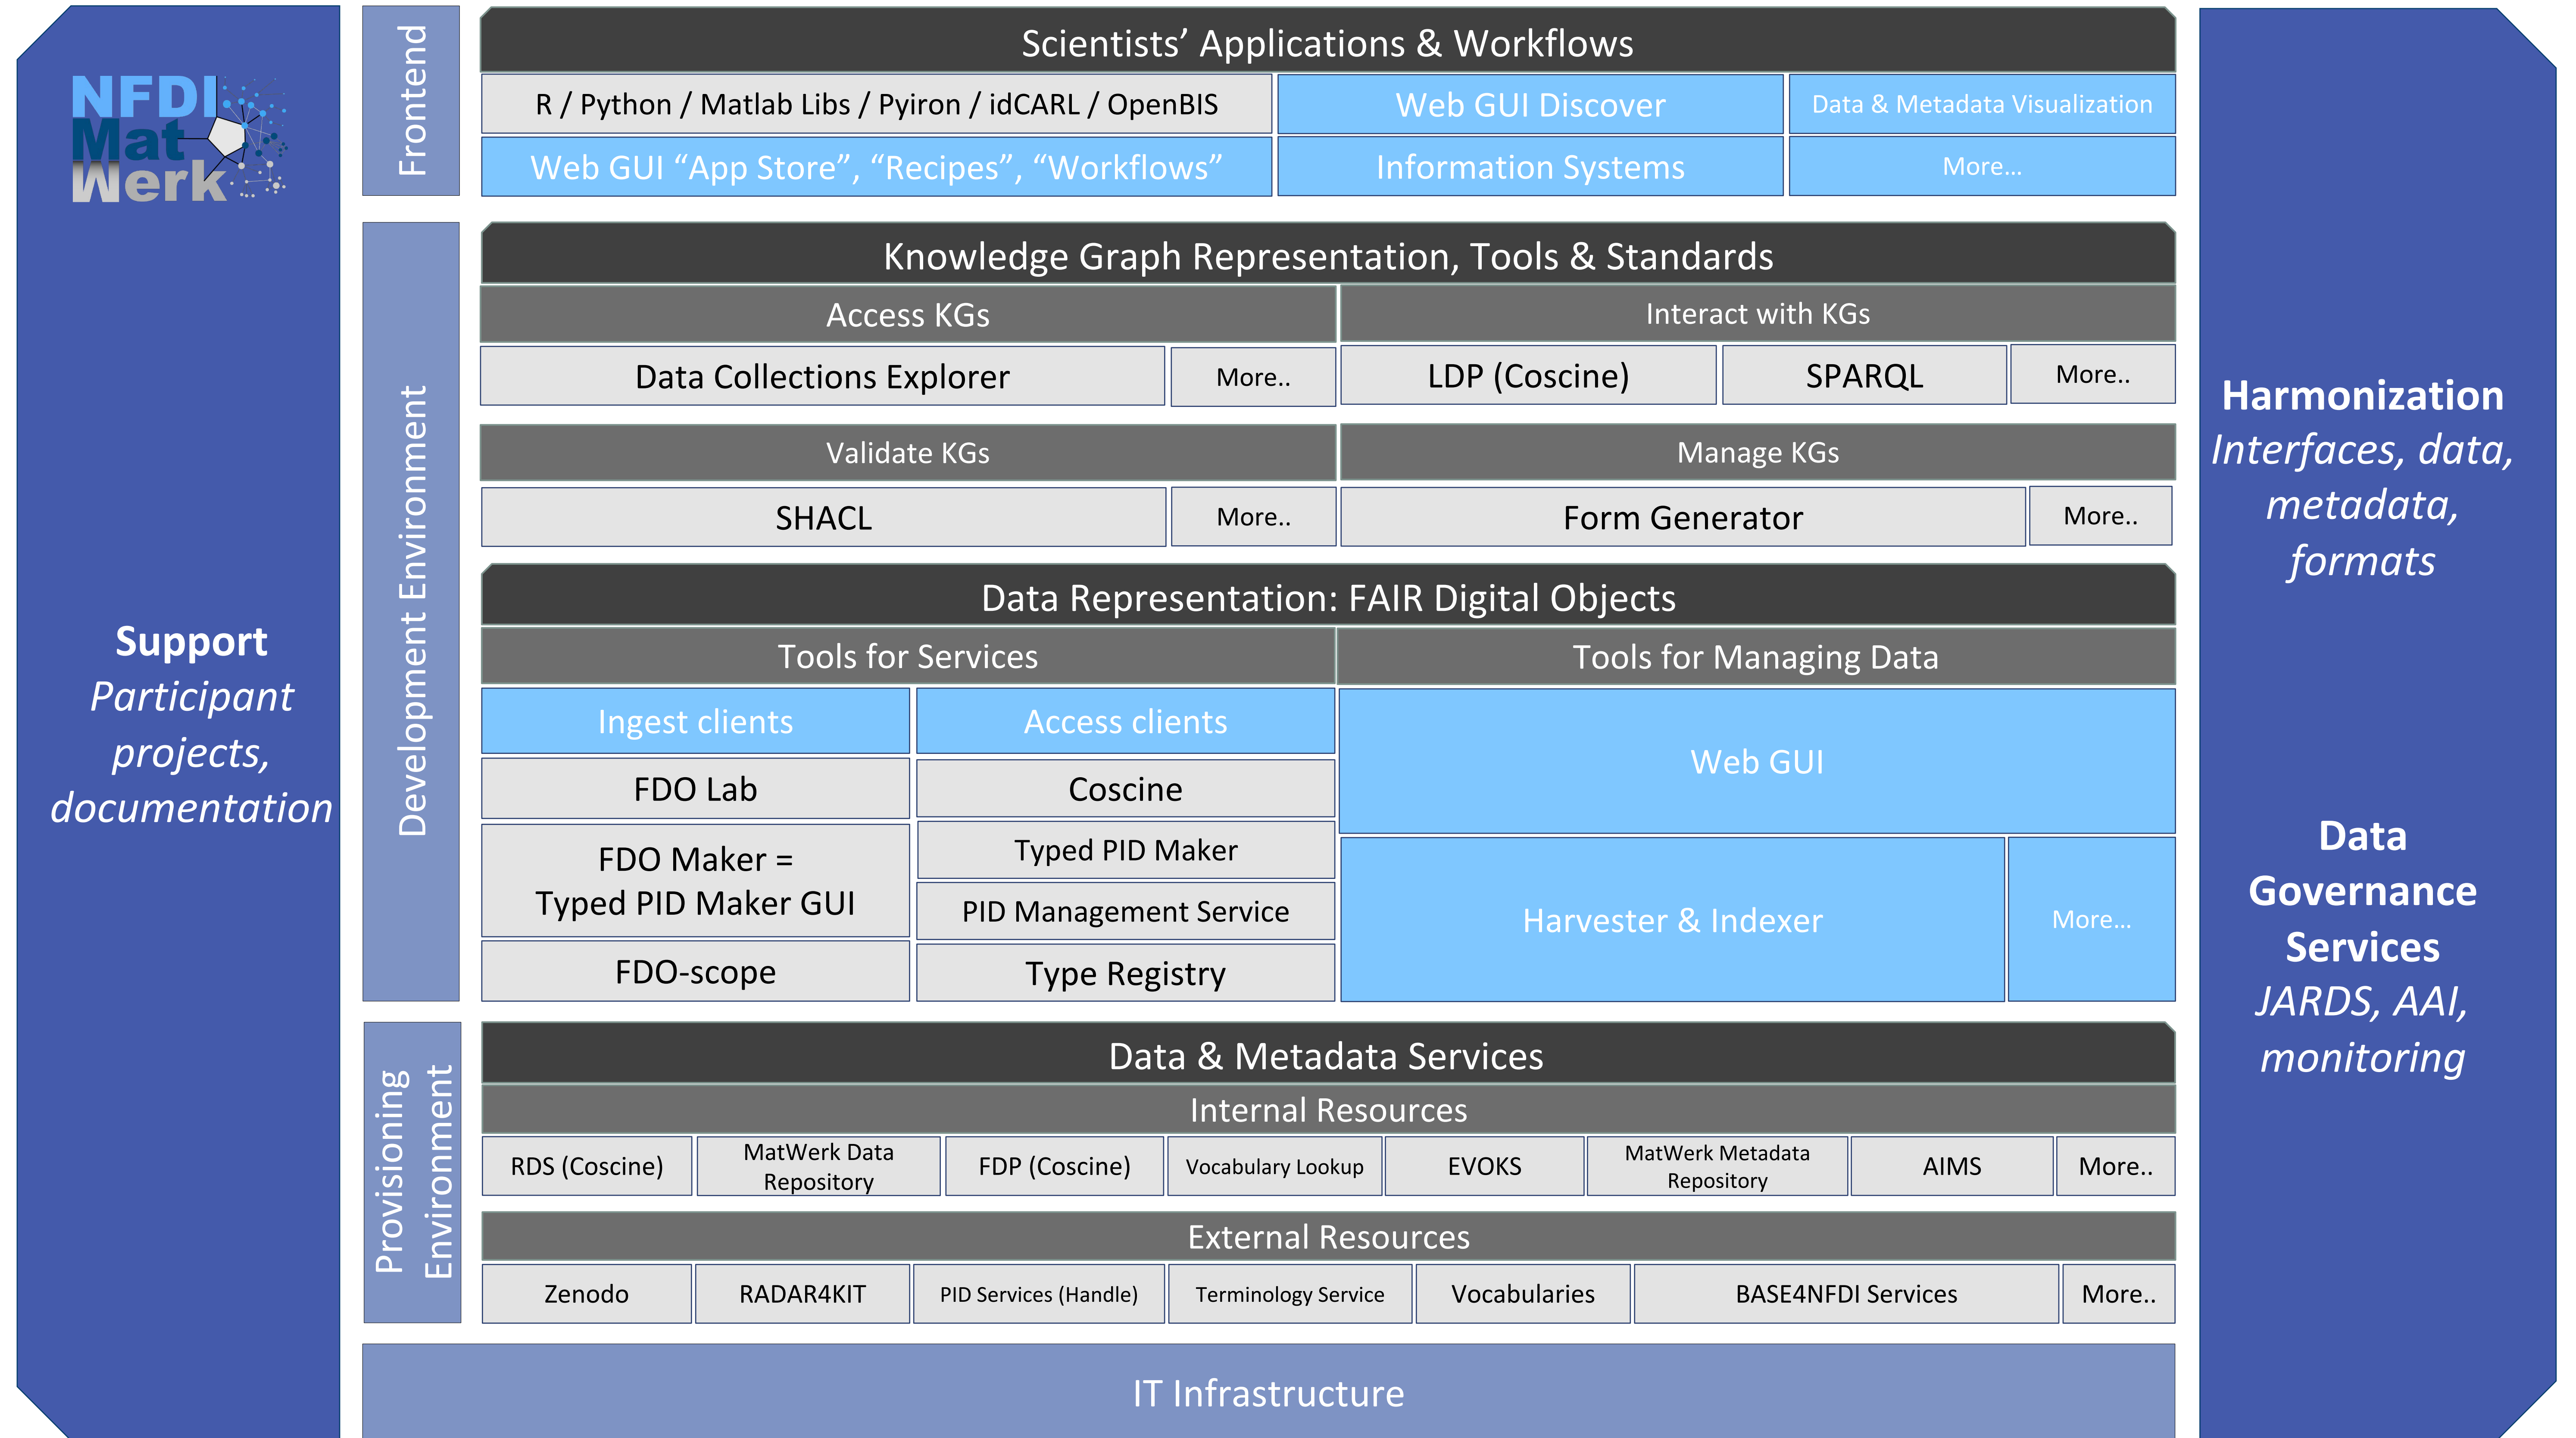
NFDI MatWerk

Support
*Participant projects, documentation*

Frontend

Scientists' Applications & Workflows

R / Python / Matlab Libs / Pyiron / idCARL / OpenBIS
Web GUI Discover
Data & Metadata Visualization
Web GUI "App Store", "Recipes", "Workflows"
Information Systems
More...

Development Environment

Knowledge Graph Representation, Tools & Standards

Access KGs
Data Collections Explorer
More..
Interact with KGs
LDP (Coscine)
SPARQL
More..

Validate KGs
SHACL
More..
Manage KGs
Form Generator
More..

Data Representation: FAIR Digital Objects

Tools for Services
Ingest clients
FDO Lab
FDO Maker = Typed PID Maker GUI
FDO-scope
Access clients
Coscine
Typed PID Maker
PID Management Service
Type Registry

Tools for Managing Data
Web GUI
Harvester & Indexer
More...

Provisioning Environment

Data & Metadata Services

Internal Resources

| RDS (Coscine) | MatWerk Data Repository | FDP (Coscine) | Vocabulary Lookup | EVOKS | MatWerk Metadata Repository | AIMS | More.. |
|---|---|---|---|---|---|---|---|

External Resources

| Zenodo | RADAR4KIT | PID Services (Handle) | Terminology Service | Vocabularies | BASE4NFDI Services | More.. |
|---|---|---|---|---|---|---|

IT Infrastructure

Harmonization
*Interfaces, data, metadata, formats*

Data Governance Services
*JARDS, AAI, monitoring*